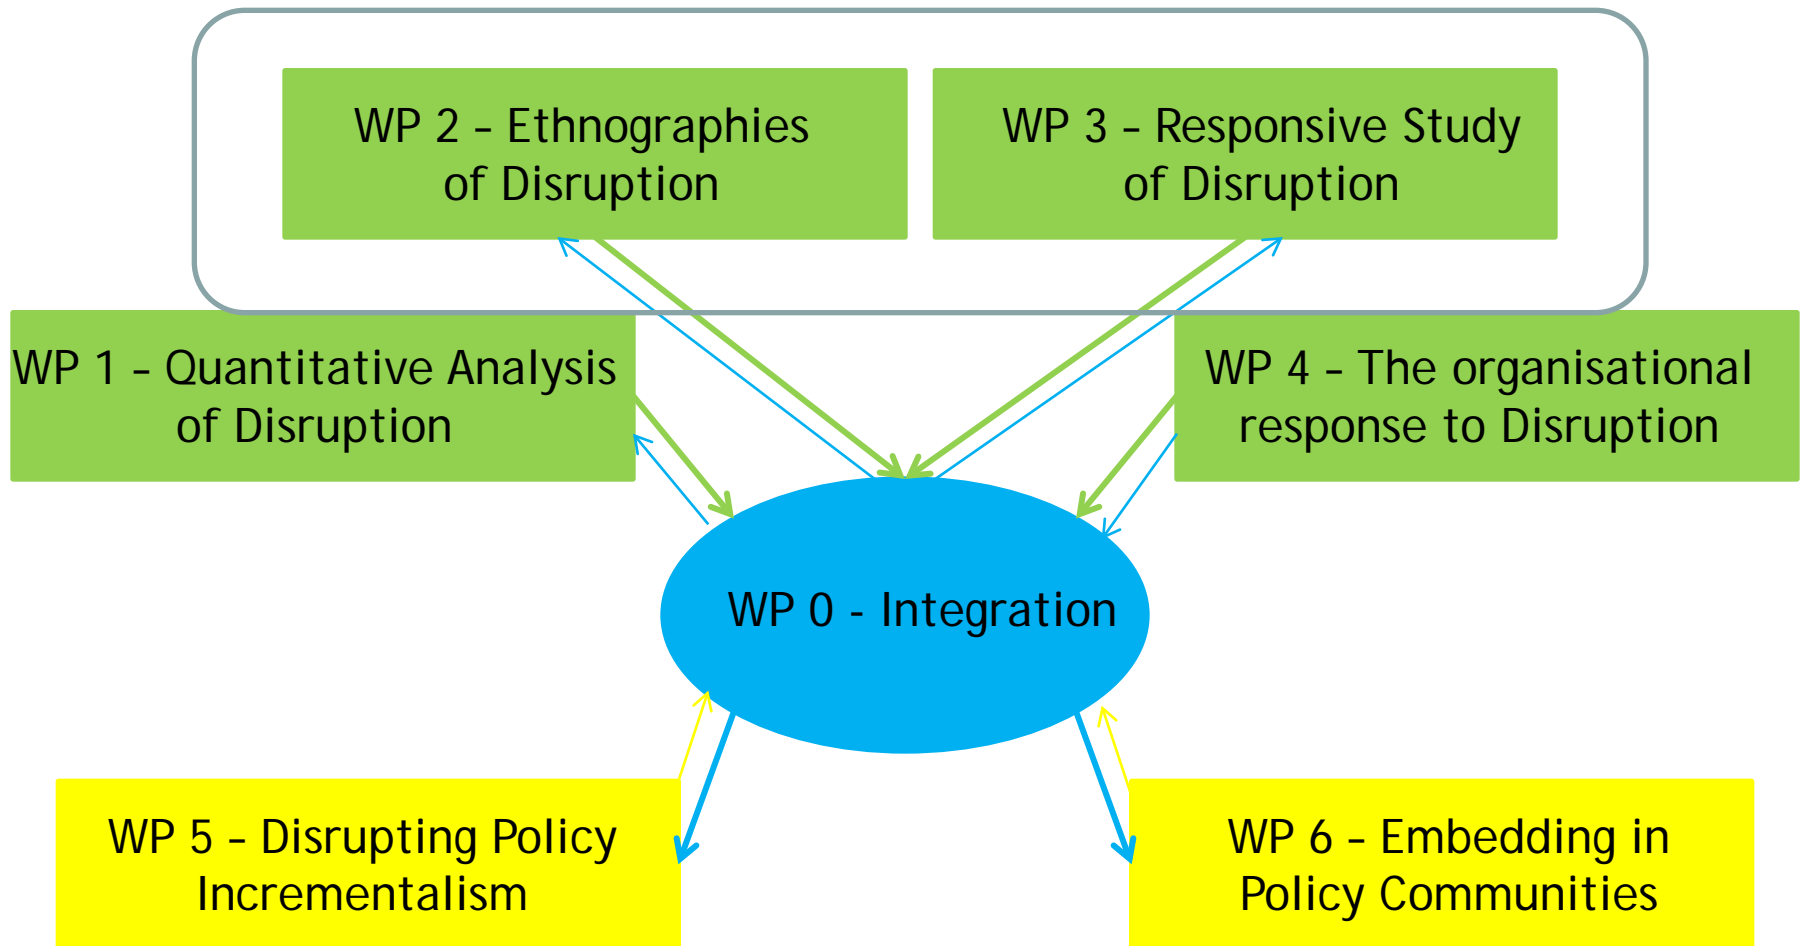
WP 2 – Ethnographies of Disruption

WP 3 – Responsive Study of Disruption

WP 1 – Quantitative Analysis of Disruption

WP 4 – The organisational response to Disruption

WP 0 - Integration

WP 5 – Disrupting Policy Incrementalism

WP 6 – Embedding in Policy Communities